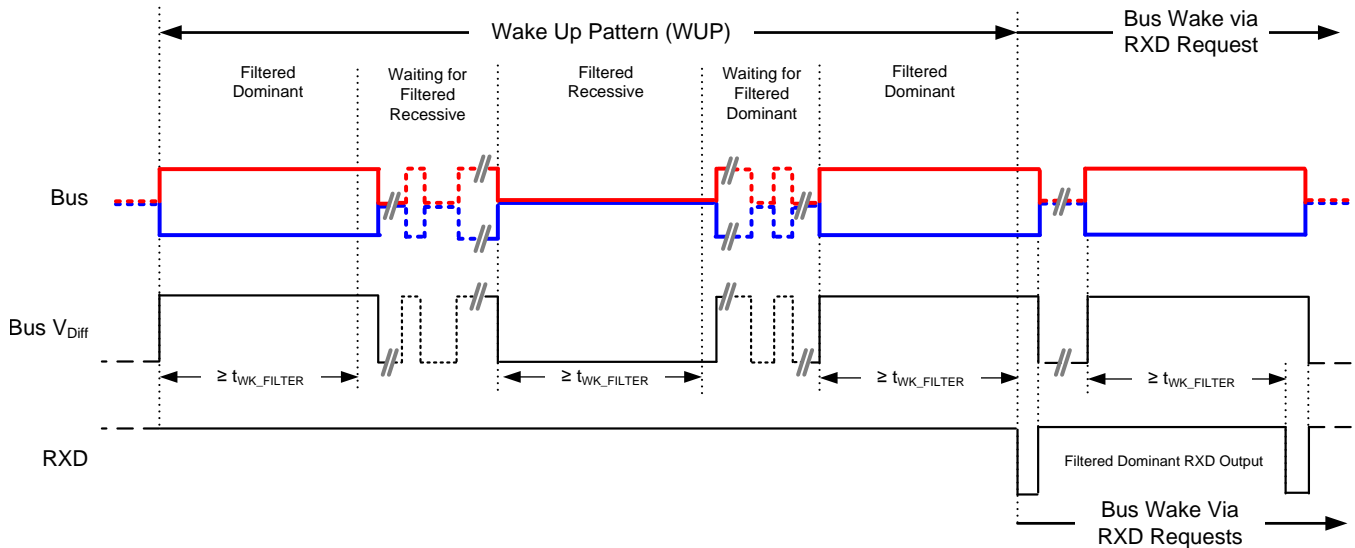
Wake Up Pattern (WUP)

Bus Wake via RXD Request

Filtered Dominant

Waiting for Filtered Recessive

Filtered Recessive

Waiting for Filtered Dominant

Filtered Dominant

Bus

Bus $V_{Diff}$

$\geq t_{WK\_FILTER}$

$\geq t_{WK\_FILTER}$

$\geq t_{WK\_FILTER}$

$\geq t_{WK\_FILTER}$

RXD

Filtered Dominant RXD Output

Bus Wake Via RXD Requests